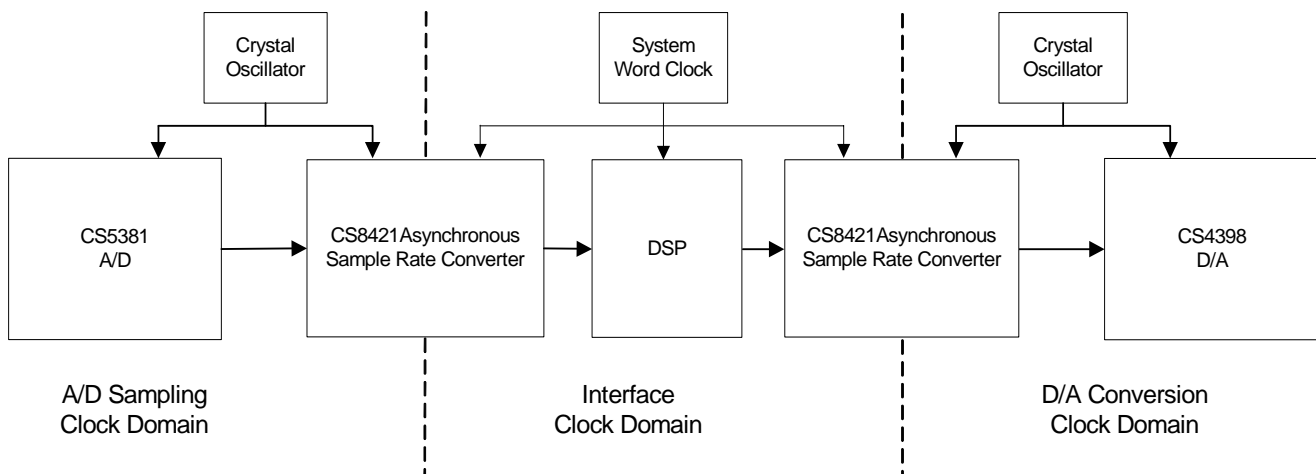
Crystal Oscillator

System Word Clock

Crystal Oscillator

CS5381 A/D

CS8421 Asynchronous Sample Rate Converter

DSP

CS8421 Asynchronous Sample Rate Converter

CS4398 D/A

A/D Sampling Clock Domain

Interface Clock Domain

D/A Conversion Clock Domain